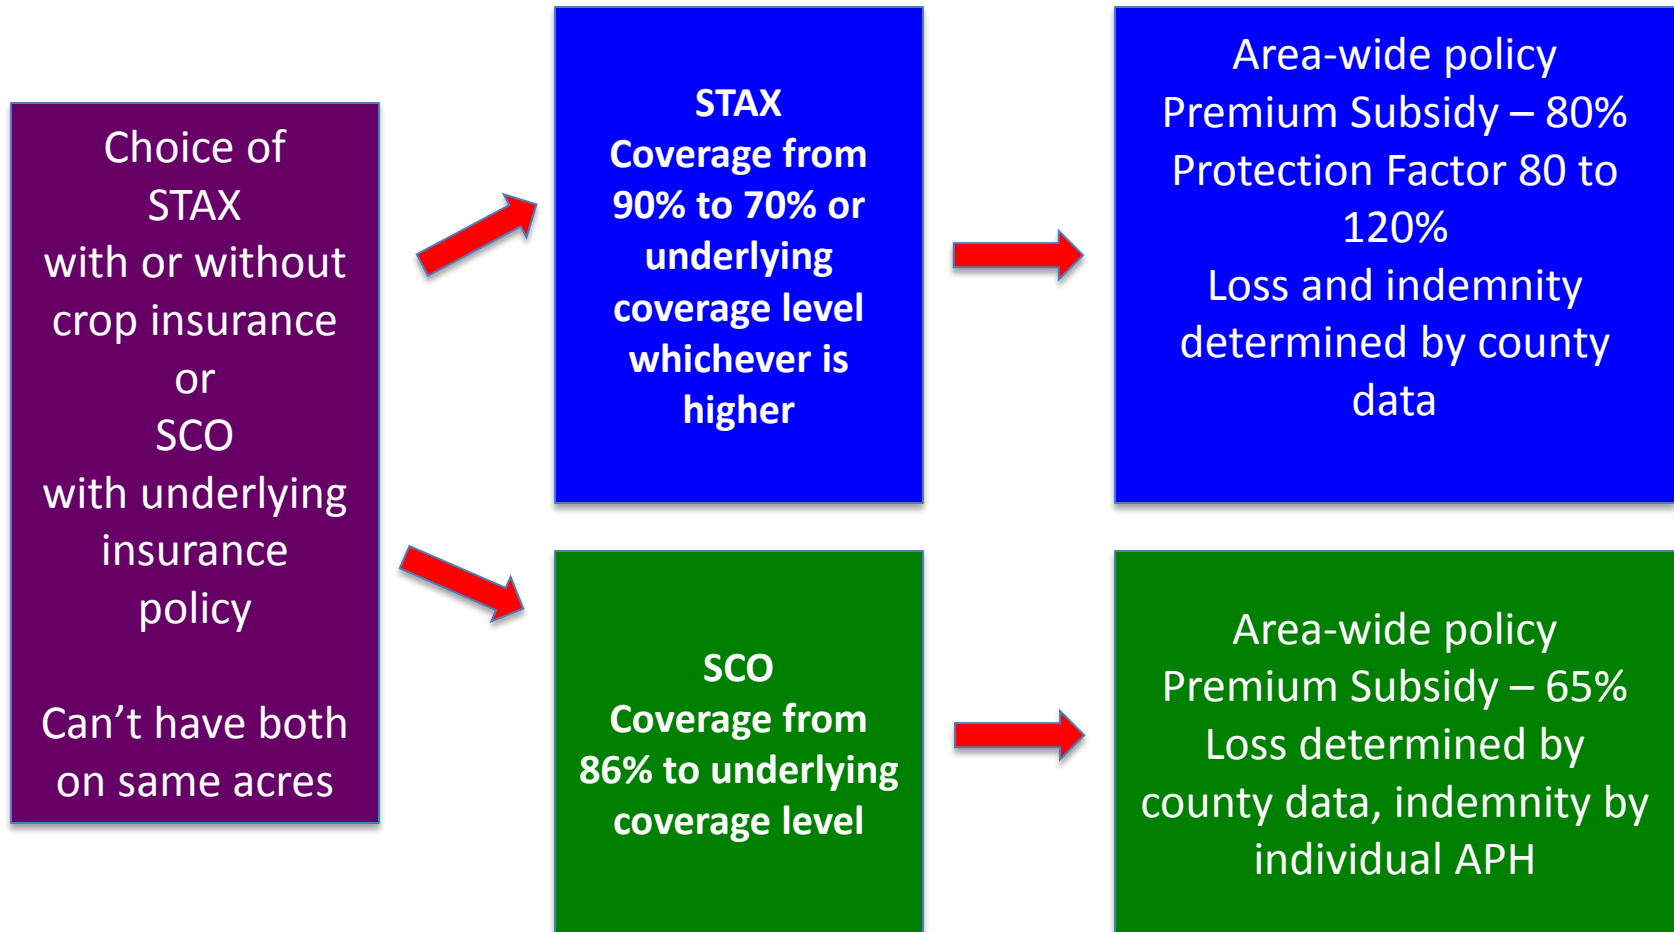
Choice of
STAX
with or without crop insurance
or
SCO
with underlying insurance policy

Can’t have both on same acres

STAX
Coverage from 90% to 70% or underlying coverage level whichever is higher

Area-wide policy
Premium Subsidy – 80%
Protection Factor 80 to 120%
Loss and indemnity determined by county data

SCO
Coverage from 86% to underlying coverage level

Area-wide policy
Premium Subsidy – 65%
Loss determined by county data, indemnity by individual APH